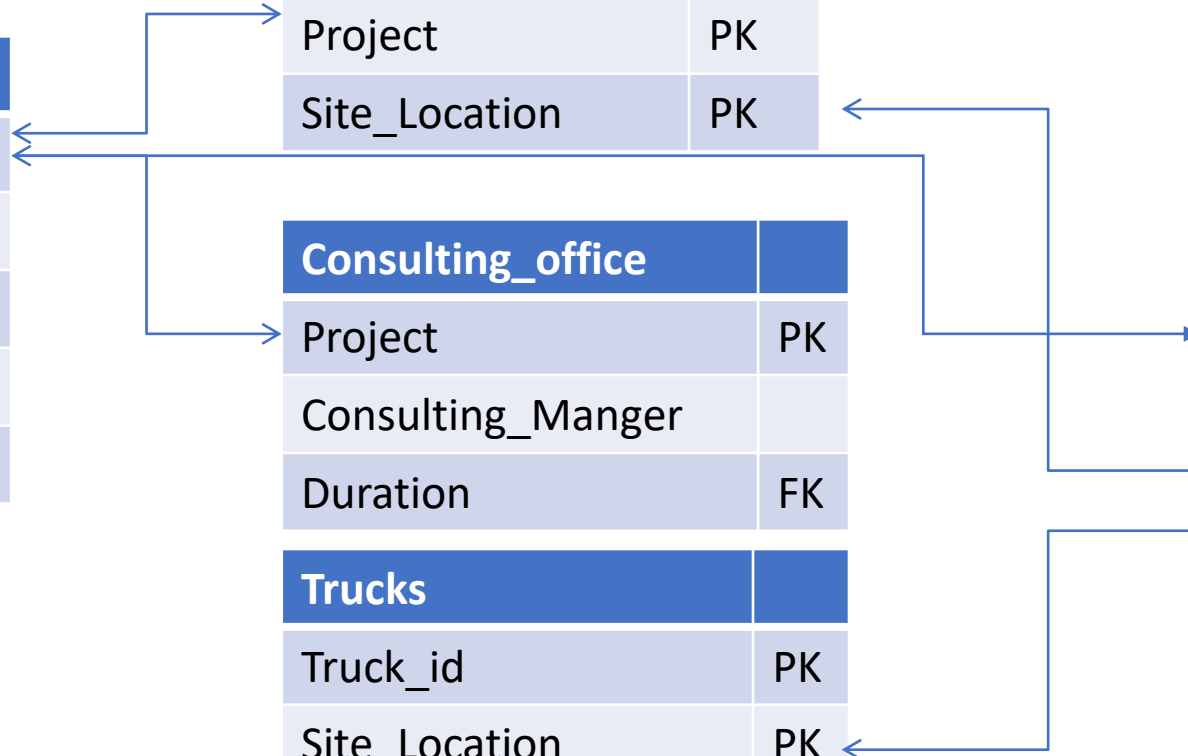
| Project | PK |
|---|---|
| Site_Location | PK |

| Consulting_office | |
|---|---|
| Project | PK |
| Consulting_Manger | |
| Duration | FK |

| Trucks | |
|---|---|
| Truck_id | PK |
| Site_Location | PK |